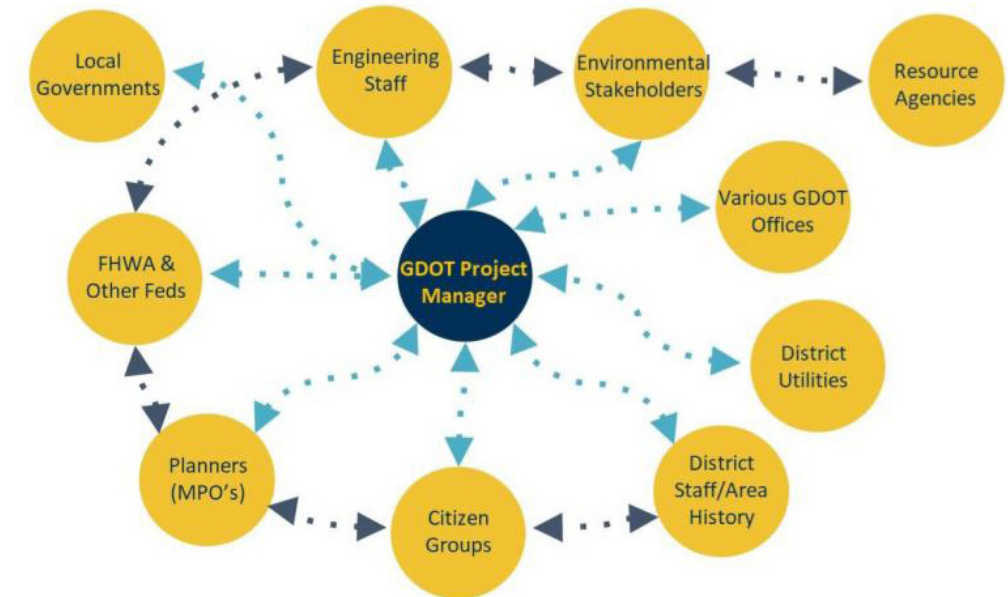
Local Governments

Engineering Staff

Environmental Stakeholders

Resource Agencies

Various GDOT Offices

FHWA & Other Feds

GDOT Project Manager

District Utilities

Planners (MPO's)

Citizen Groups

District Staff/Area History